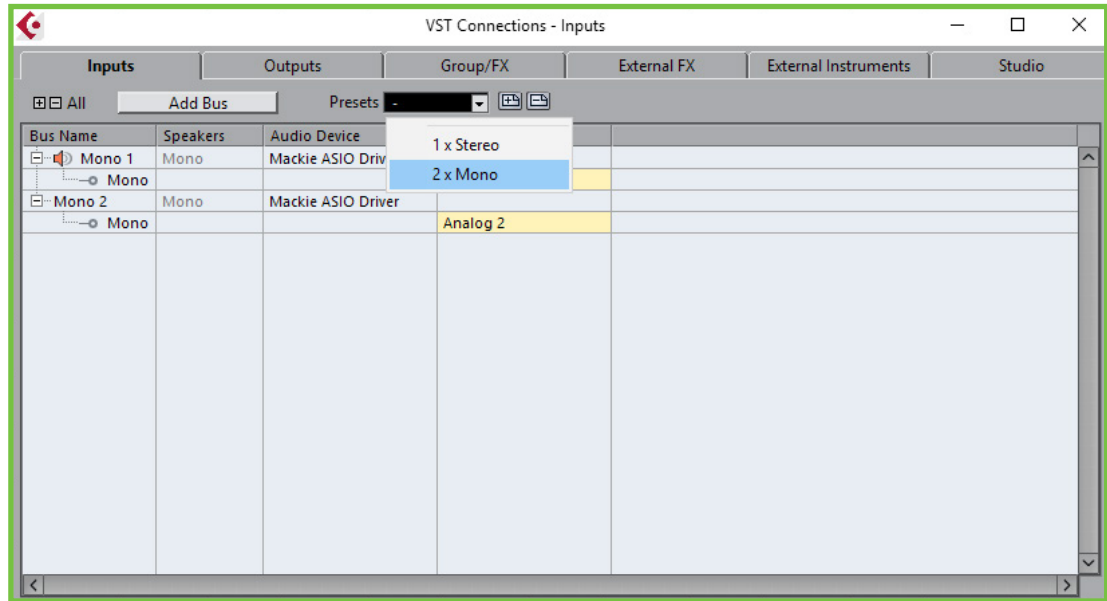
VST Connections - Inputs

| Inputs | Outputs | Group/FX | External FX | External Instruments | Studio |
|---|---|---|---|---|---|

All Add Bus Presets -

1 x Stereo
2 x Mono

| Bus Name | Speakers | Audio Device | |
|---|---|---|---|
| Mono 1 | Mono | Mackie ASIO Driv | |
| Mono | | | |
| Mono 2 | Mono | Mackie ASIO Driver | |
| Mono | | | Analog 2 |